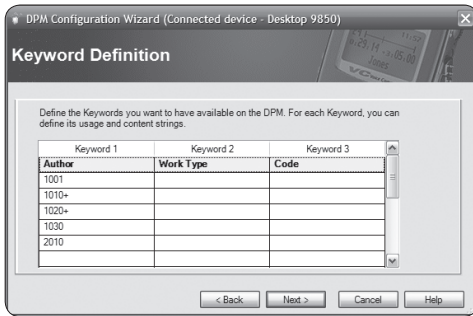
DPM Configuration Wizard (Connected device - Desktop 9850)

Keyword Definition

Define the Keywords you want to have available on the DPM. For each Keyword, you can define its usage and content strings.

| Keyword 1 | Keyword 2 | Keyword 3 |
|---|---|---|
| Author | Work Type | Code |
| 1001 | | |
| 1010+ | | |
| 1020+ | | |
| 1030 | | |
| 2010 | | |
| | | |

< Back   Next >   Cancel   Help